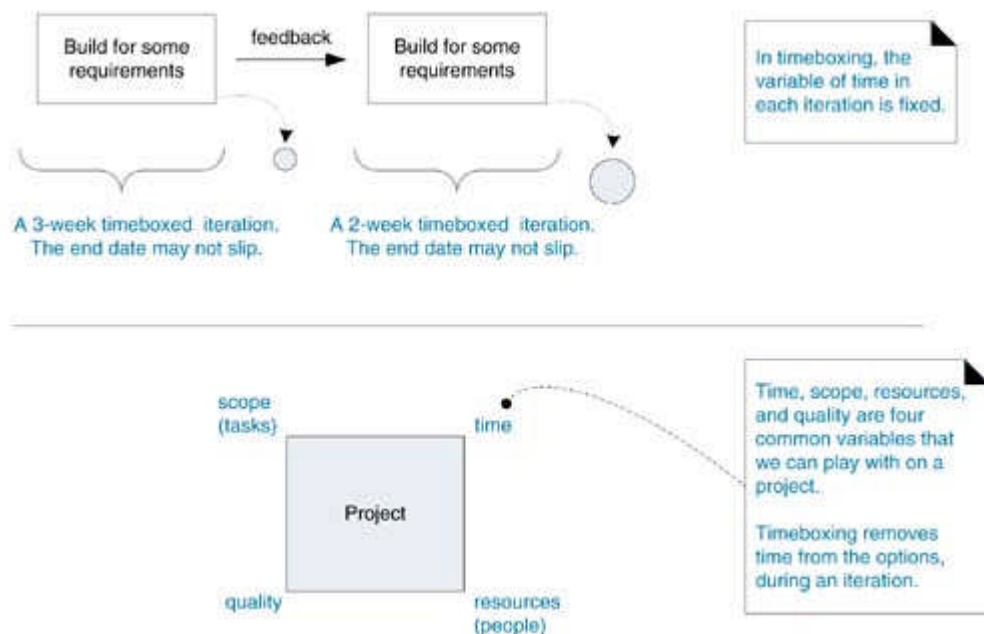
Build for some requirements

feedback

Build for some requirements

In timeboxing, the variable of time in each iteration is fixed.

A 3-week timeboxed iteration. The end date may not slip.

A 2-week timeboxed iteration. The end date may not slip.

scope (tasks)

time

Project

quality

resources (people)

Time, scope, resources, and quality are four common variables that we can play with on a project.

Timeboxing removes time from the options, during an iteration.